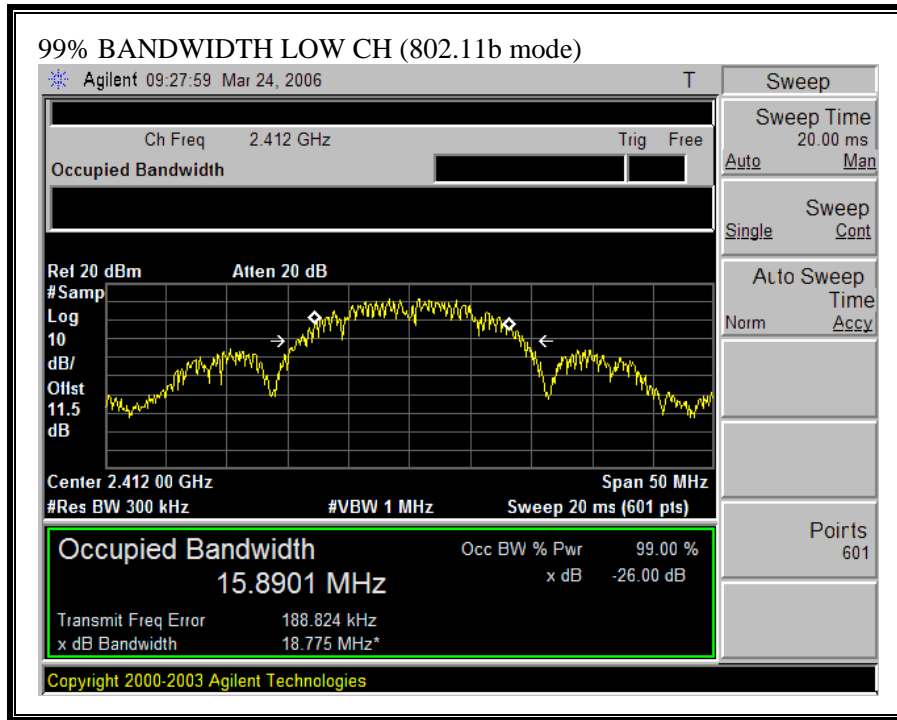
99% BANDWIDTH LOW CH (802.11b mode)

Agilent 09:27:59 Mar 24, 2006 T

Ch Freq 2.412 GHz Trig Free

Occupied Bandwidth

Ref 20 dBm Atten 20 dB
#Samp
Log
10
dB/
Offst
11.5
dB

Center 2.412 00 GHz Span 50 MHz
#Res BW 300 kHz #VBW 1 MHz Sweep 20 ms (601 pts)

Occupied Bandwidth
15.8901 MHz

Occ BW % Pwr 99.00 %
x dB -26.00 dB

Transmit Freq Error 188.824 kHz
x dB Bandwidth 18.775 MHz*

Copyright 2000-2003 Agilent Technologies

Sweep

Sweep Time
20.00 ms
Auto Man

Sweep
Single Cont

Auto Sweep
Time
Norm Accy

Points
601